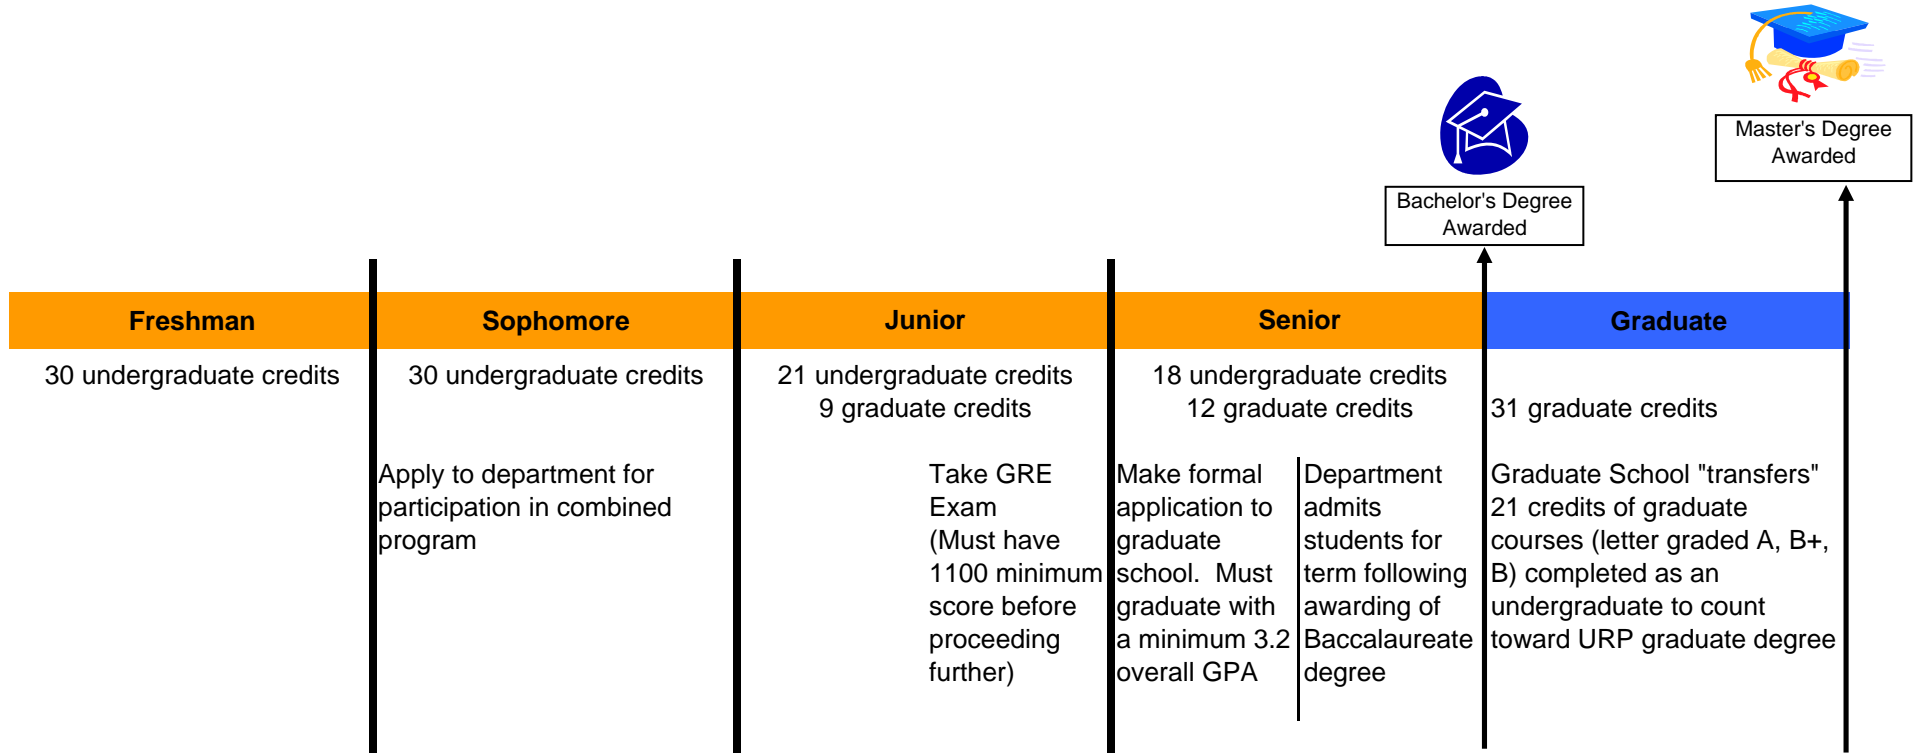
Master's Degree Awarded

Bachelor's Degree Awarded

Freshman

30 undergraduate credits

Sophomore

30 undergraduate credits

Apply to department for participation in combined program

Junior

21 undergraduate credits
9 graduate credits

Take GRE Exam (Must have 1100 minimum score before proceeding further)

Senior

18 undergraduate credits
12 graduate credits

Make formal application to graduate school. Must graduate with a minimum 3.2 overall GPA

Department admits students for term following awarding of Baccalaureate degree

Graduate

31 graduate credits

Graduate School "transfers" 21 credits of graduate courses (letter graded A, B+, B) completed as an undergraduate to count toward URP graduate degree